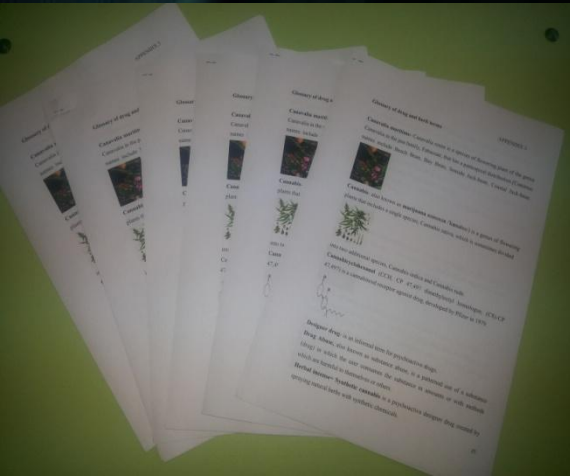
Glossary of drug and herb terms

Camellia sinensis: Camellia sinensis is a species of flowering plant of the genus Camellia in the tea family. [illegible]

Cannabis: also known as marijuana (Cannabis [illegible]) is a genus of flowering plants that includes a single species, Cannabis sativa, which is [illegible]

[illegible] into two subspecies, Cannabis indica and Cannabis sativa.

Cannabicyclohexanol (CCH, CP 47,497 dimethyloctyl homologue (C8)-CP 47,497) is a cannabinoid receptor agonist drug, developed by Pfizer in 1979.

Designer drug: is an informal term for psychoactive drugs.

Drug Abuse: also known as substance abuse, is a patterned use of a substance (drug) in which the user consumes the substance in amounts or with methods which are harmful to themselves or others.

Herbal incense/ Synthetic cannabis: is a psychoactive designer drug created by spraying natural herbs with synthetic chemicals.

Glossary of drug and herb terms

Camellia sinensis

Cannabis

Glossary of drug a

Camellia sinen

Cannabis

Camellia

Cannab

Glossary of drug and

Camellia sinensis

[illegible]